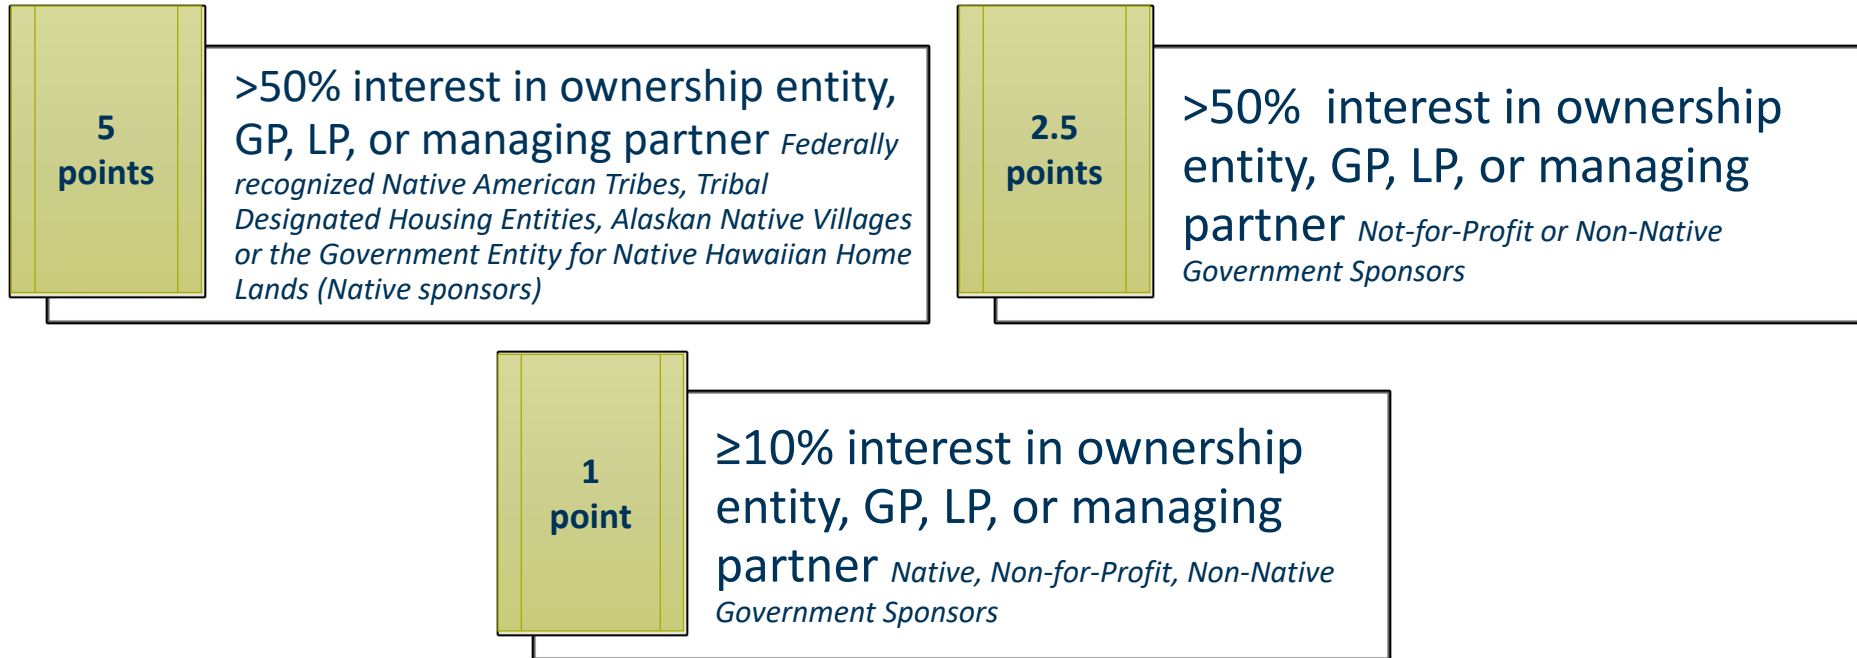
5 points

>50% interest in ownership entity, GP, LP, or managing partner *Federally recognized Native American Tribes, Tribal Designated Housing Entities, Alaskan Native Villages or the Government Entity for Native Hawaiian Home Lands (Native sponsors)*

2.5 points

>50%  interest in ownership entity, GP, LP, or managing partner *Not-for-Profit or Non-Native Government Sponsors*

1 point

≥10% interest in ownership entity, GP, LP, or managing partner *Native, Non-for-Profit, Non-Native Government Sponsors*